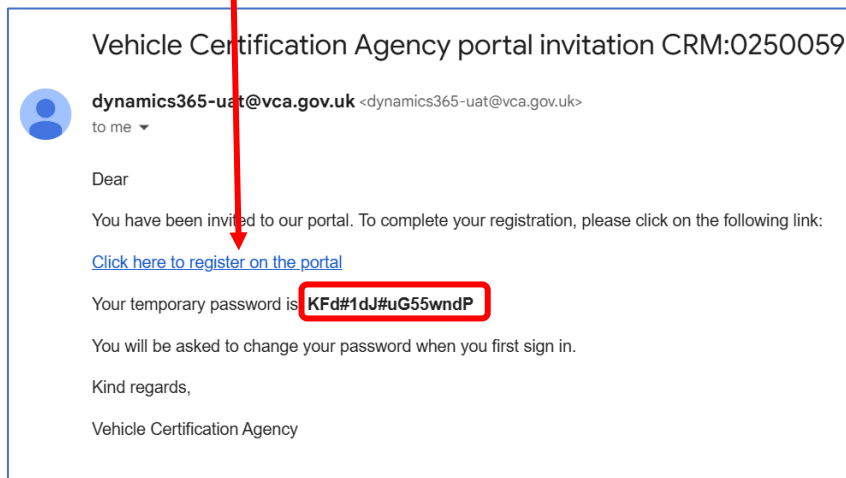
Vehicle Certification Agency portal invitation CRM:0250059

dynamics365-uat@vca.gov.uk <dynamics365-uat@vca.gov.uk>
to me

Dear

You have been invited to our portal. To complete your registration, please click on the following link:

Click here to register on the portal

Your temporary password is: KFd#1dJ#uG55wndP

You will be asked to change your password when you first sign in.

Kind regards,

Vehicle Certification Agency